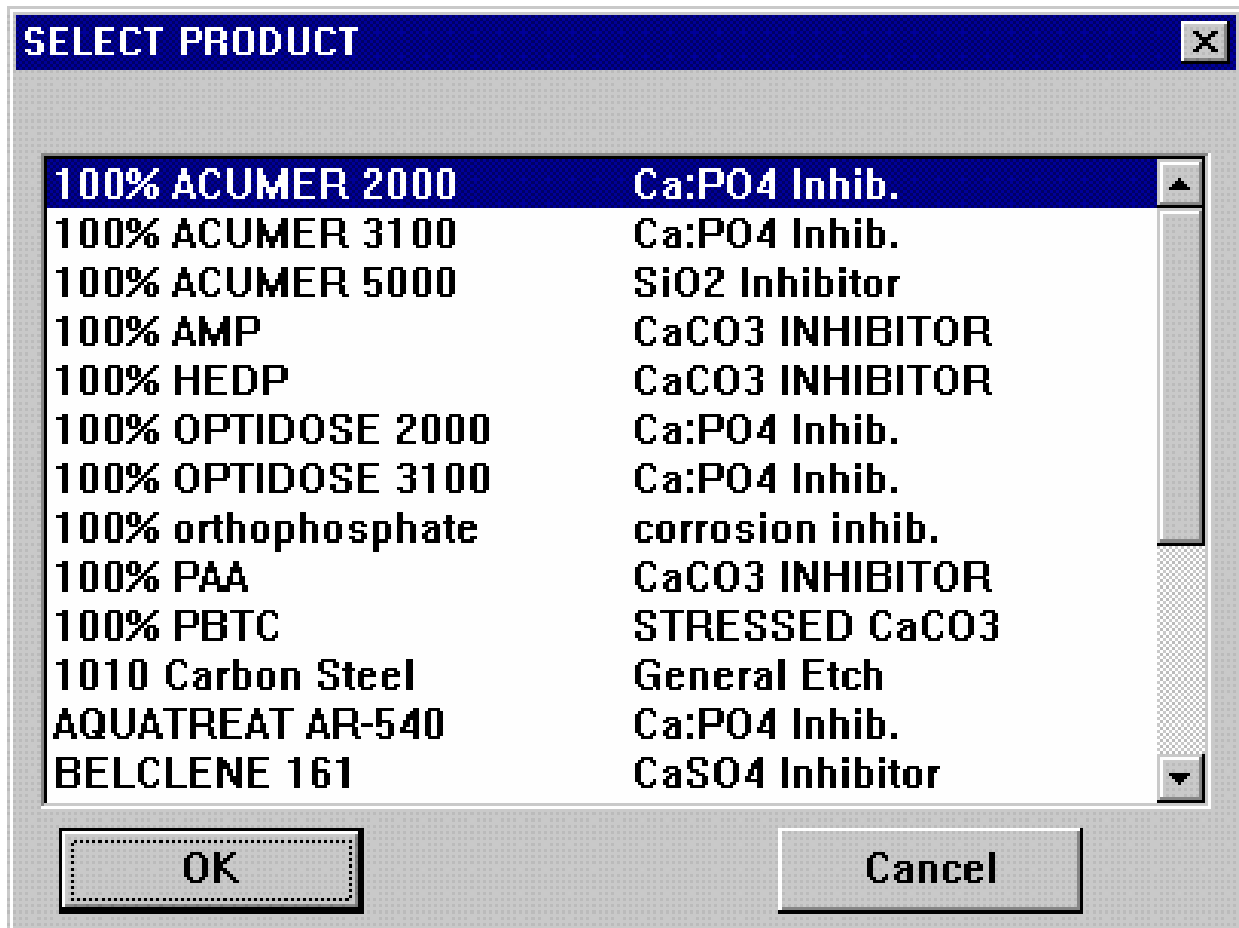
SELECT PRODUCT

| | |
|---|---|
| 100% ACUMER 2000 | Ca:PO4 Inhib. |
| 100% ACUMER 3100 | Ca:PO4 Inhib. |
| 100% ACUMER 5000 | SiO2 Inhibitor |
| 100% AMP | CaCO3 INHIBITOR |
| 100% HEDP | CaCO3 INHIBITOR |
| 100% OPTIDOSE 2000 | Ca:PO4 Inhib. |
| 100% OPTIDOSE 3100 | Ca:PO4 Inhib. |
| 100% orthophosphate | corrosion inhib. |
| 100% PAA | CaCO3 INHIBITOR |
| 100% PBTC | STRESSED CaCO3 |
| 1010 Carbon Steel | General Etch |
| AQUATREAT AR-540 | Ca:PO4 Inhib. |
| BELCLENE 161 | CaSO4 Inhibitor |

OK

Cancel